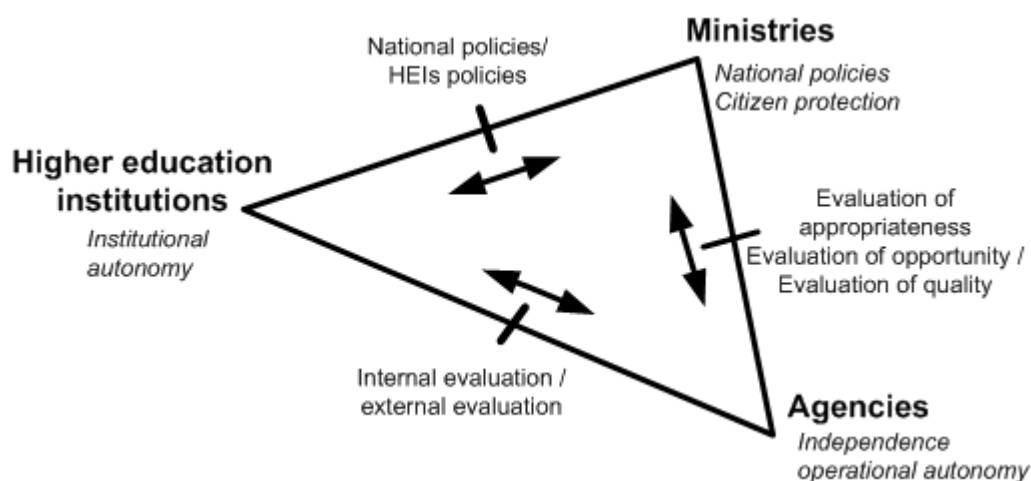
National policies/
HEIs policies

Ministries
National policies
Citizen protection

Higher education institutions
Institutional autonomy

Evaluation of appropriateness
Evaluation of opportunity /
Evaluation of quality

Internal evaluation /
external evaluation

Agencies
Independence
operational autonomy